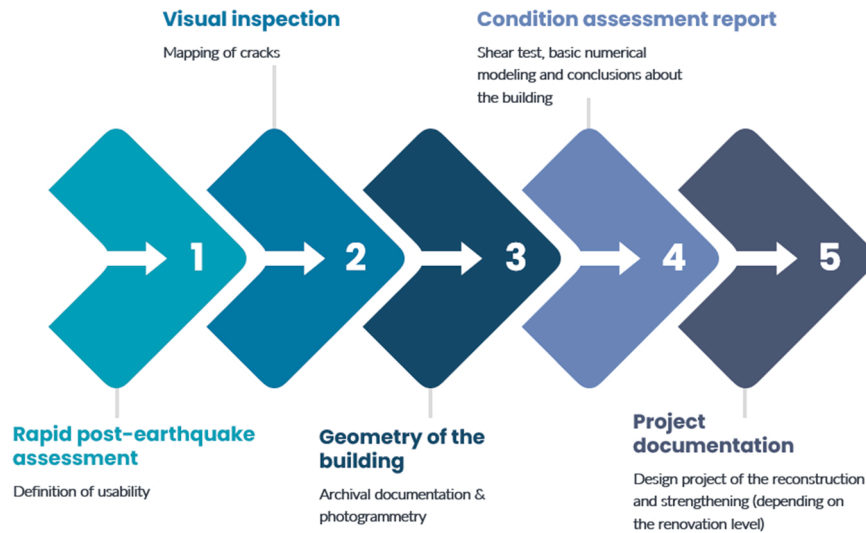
Visual inspection

Mapping of cracks

Condition assessment report

Shear test, basic numerical modeling and conclusions about the building

1

2

3

4

5

Rapid post-earthquake assessment

Definition of usability

Geometry of the building

Archival documentation & photogrammetry

Project documentation

Design project of the reconstruction and strengthening (depending on the renovation level)